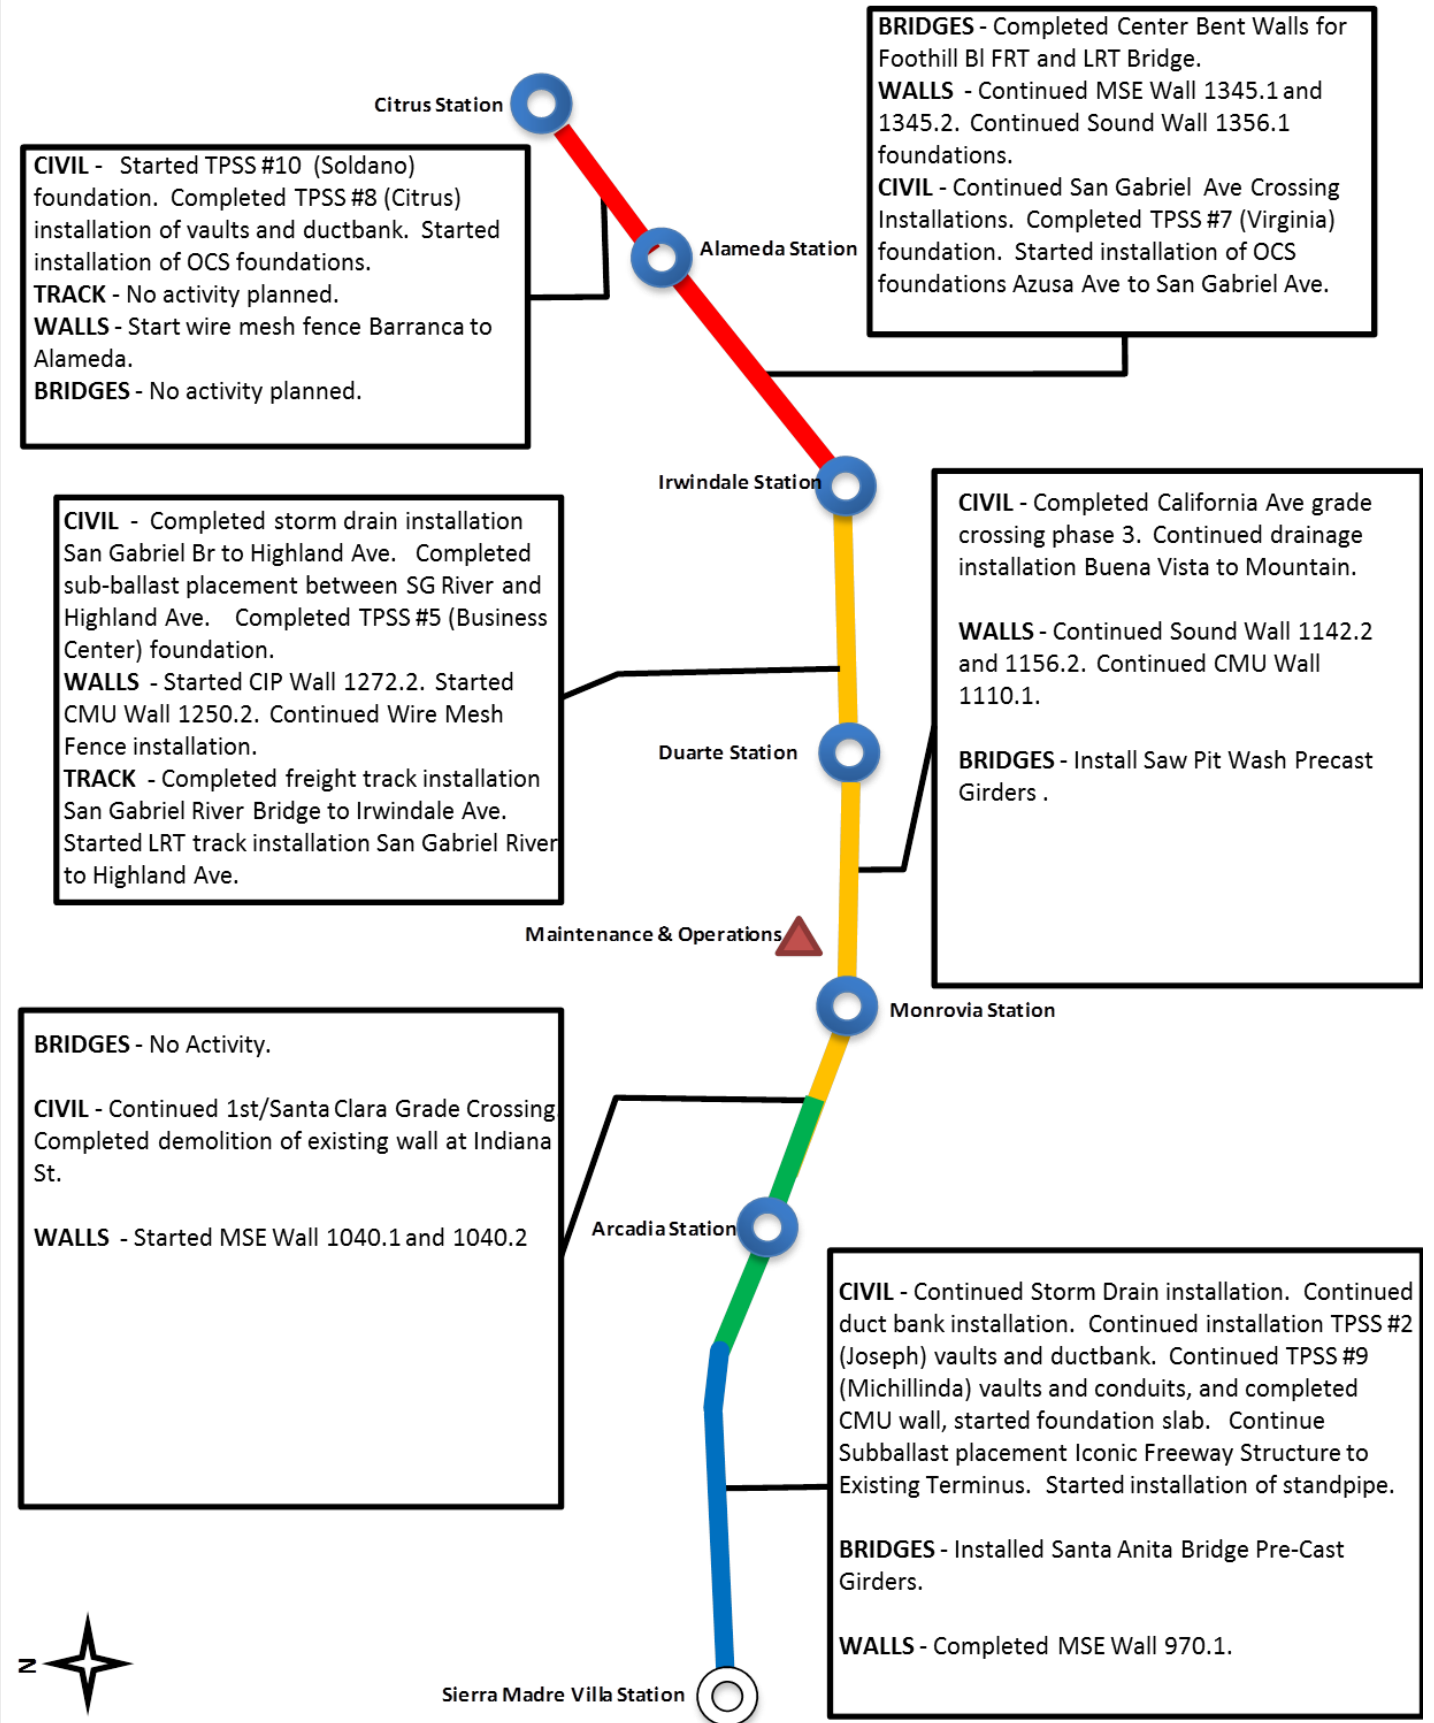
BRIDGES - Completed Center Bent Walls for Foothill Bl FRT and LRT Bridge.
WALLS - Continued MSE Wall 1345.1 and 1345.2. Continued Sound Wall 1356.1 foundations.
CIVIL - Continued San Gabriel Ave Crossing Installations. Completed TPSS #7 (Virginia) foundation. Started installation of OCS foundations Azusa Ave to San Gabriel Ave.

Citrus Station

CIVIL - Started TPSS #10 (Soldano) foundation. Completed TPSS #8 (Citrus) installation of vaults and ductbank. Started installation of OCS foundations.
TRACK - No activity planned.
WALLS - Start wire mesh fence Barranca to Alameda.
BRIDGES - No activity planned.

Alameda Station

Irwindale Station

CIVIL - Completed storm drain installation San Gabriel Br to Highland Ave. Completed sub-ballast placement between SG River and Highland Ave. Completed TPSS #5 (Business Center) foundation.
WALLS - Started CIP Wall 1272.2. Started CMU Wall 1250.2. Continued Wire Mesh Fence installation.
TRACK - Completed freight track installation San Gabriel River Bridge to Irwindale Ave. Started LRT track installation San Gabriel River to Highland Ave.

CIVIL - Completed California Ave grade crossing phase 3. Continued drainage installation Buena Vista to Mountain.

WALLS - Continued Sound Wall 1142.2 and 1156.2. Continued CMU Wall 1110.1.

BRIDGES - Install Saw Pit Wash Precast Girders .

Duarte Station

Maintenance & Operations

Monrovia Station

BRIDGES - No Activity.

CIVIL - Continued 1st/Santa Clara Grade Crossing Completed demolition of existing wall at Indiana St.

WALLS - Started MSE Wall 1040.1 and 1040.2

Arcadia Station

CIVIL - Continued Storm Drain installation. Continued duct bank installation. Continued installation TPSS #2 (Joseph) vaults and ductbank. Continued TPSS #9 (Michillinda) vaults and conduits, and completed CMU wall, started foundation slab. Continue Subballast placement Iconic Freeway Structure to Existing Terminus. Started installation of standpipe.

BRIDGES - Installed Santa Anita Bridge Pre-Cast Girders.

WALLS - Completed MSE Wall 970.1.

N

Sierra Madre Villa Station